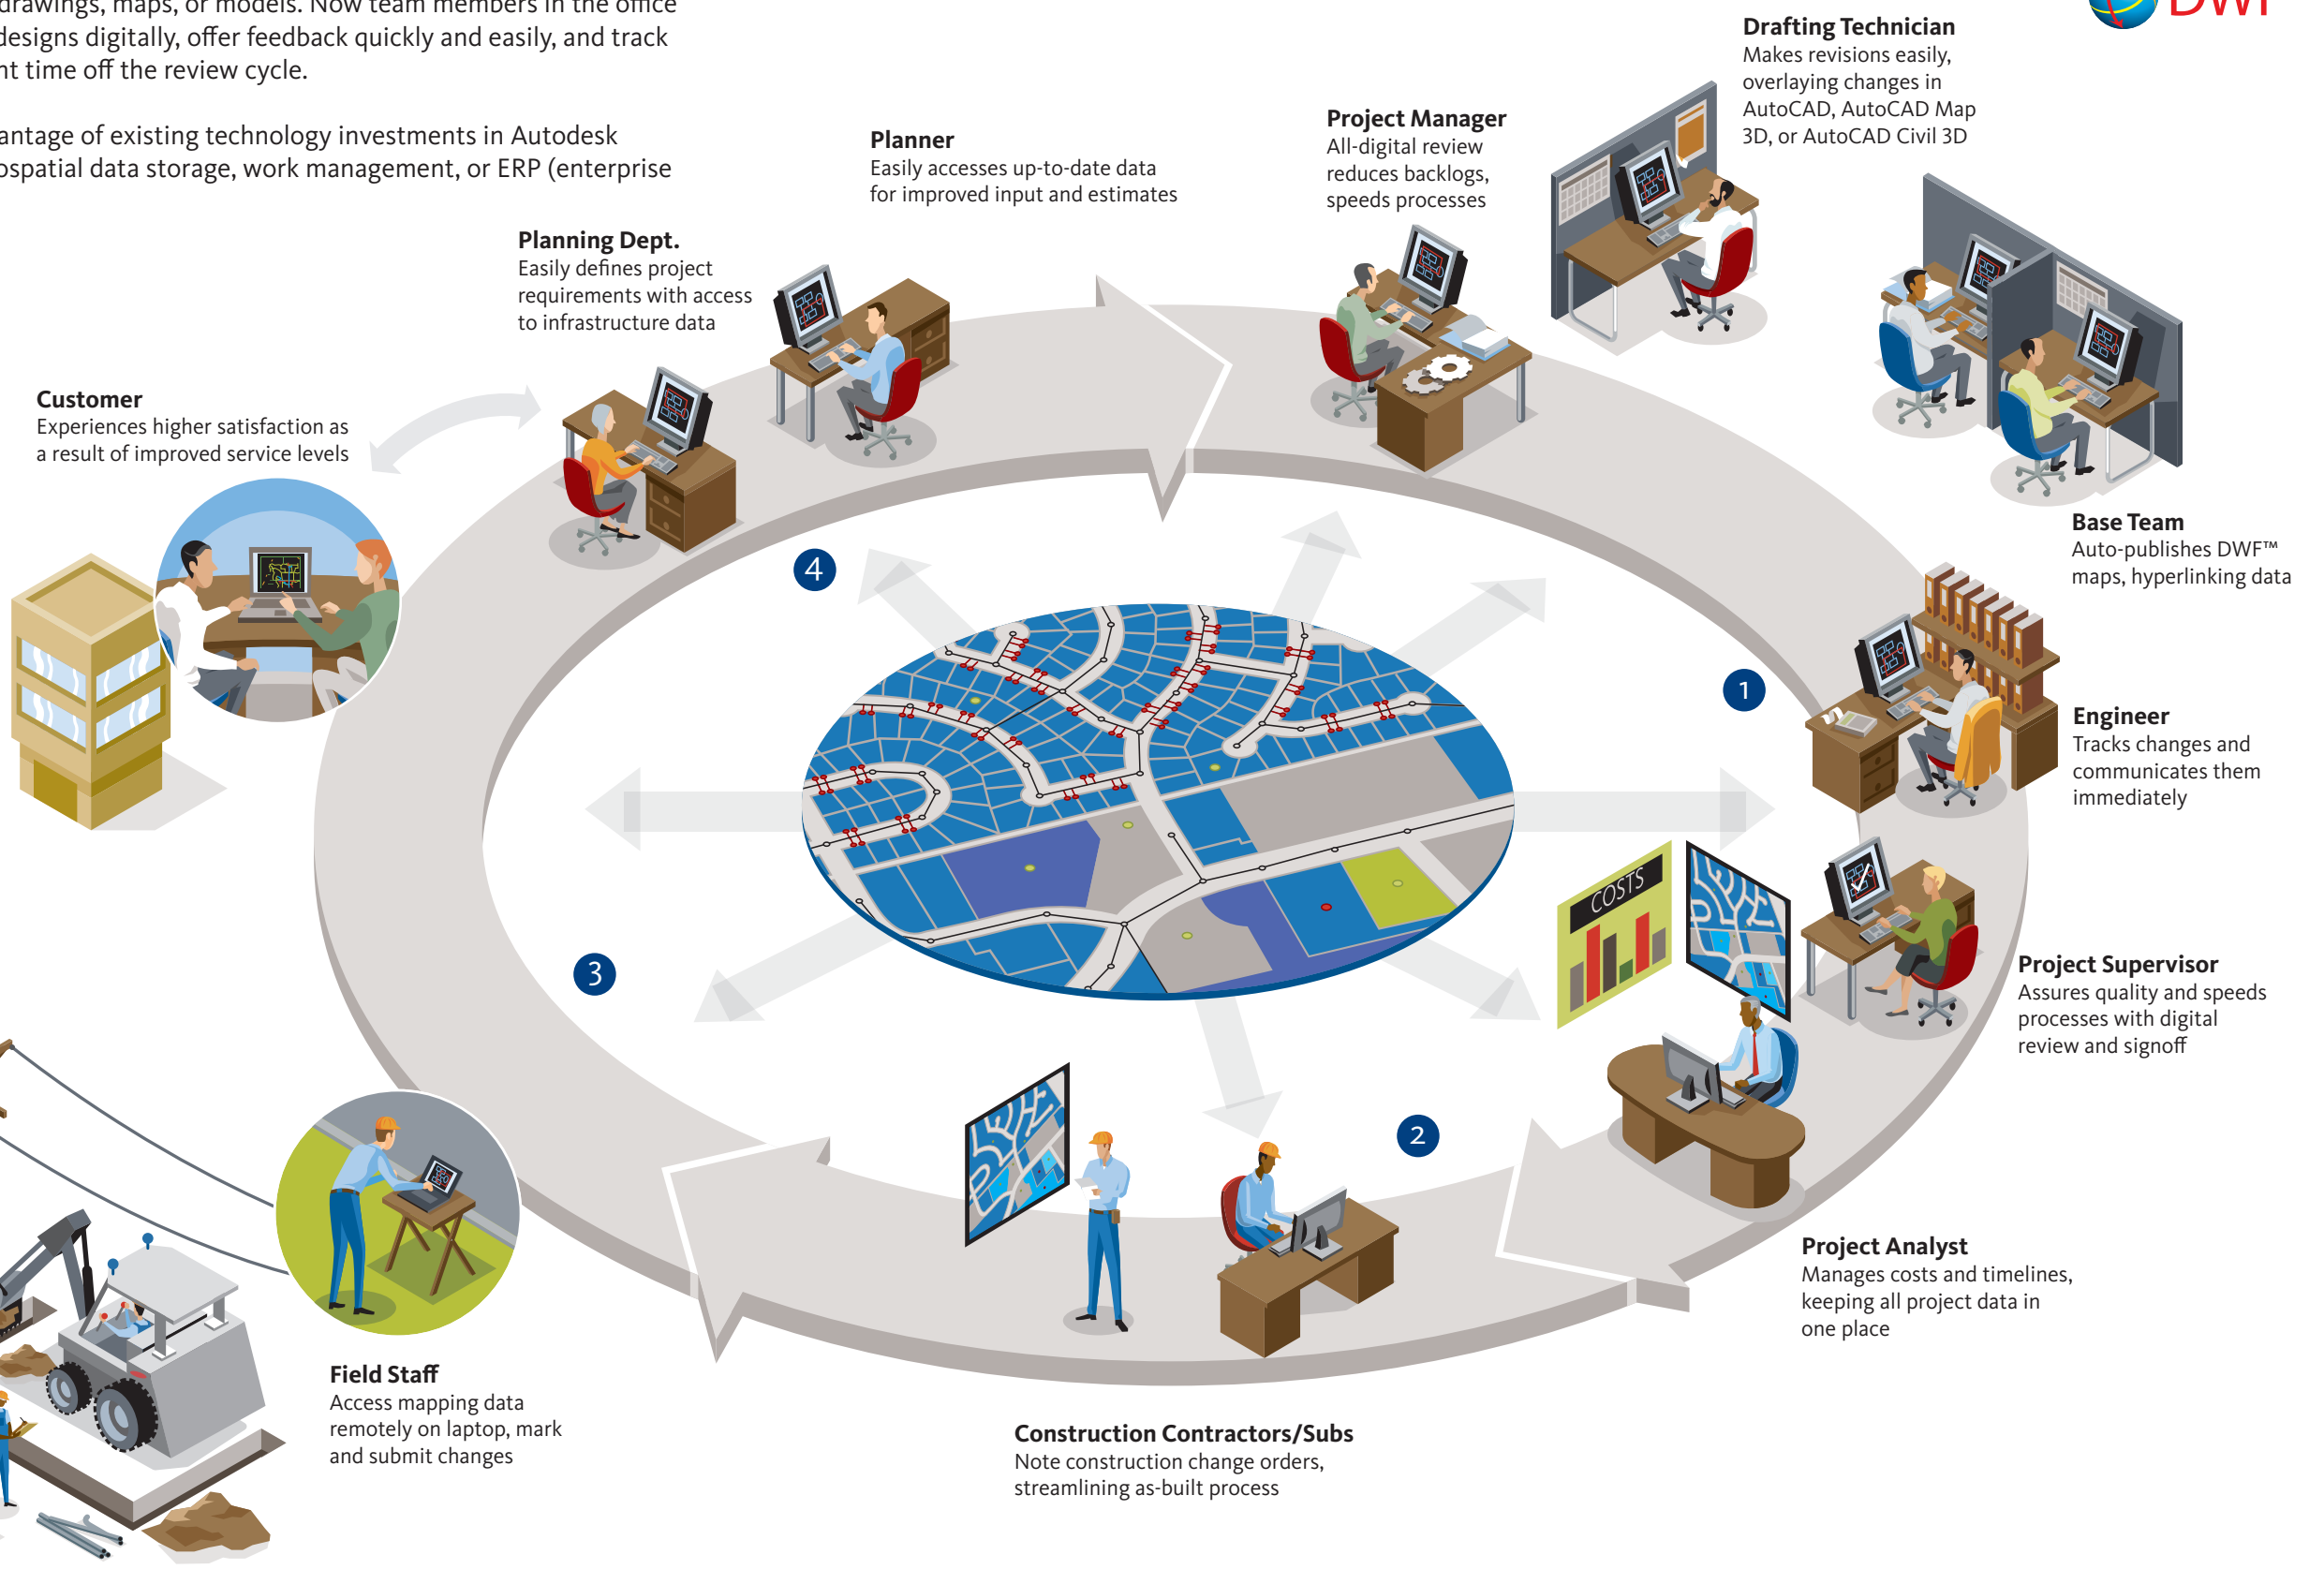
drawings, maps, or models. Now team members in the office designs digitally, offer feedback quickly and easily, and track nt time off the review cycle.

antage of existing technology investments in Autodesk ospatial data storage, work management, or ERP (enterprise

Drafting Technician
Makes revisions easily, overlaying changes in AutoCAD, AutoCAD Map 3D, or AutoCAD Civil 3D

Project Manager
All-digital review reduces backlogs, speeds processes

Planner
Easily accesses up-to-date data for improved input and estimates

Planning Dept.
Easily defines project requirements with access to infrastructure data

Customer
Experiences higher satisfaction as a result of improved service levels

Base Team
Auto-publishes DWF™ maps, hyperlinking data

4

1

Engineer
Tracks changes and communicates them immediately

COSTS

3

Project Supervisor
Assures quality and speeds processes with digital review and signoff

2

Project Analyst
Manages costs and timelines, keeping all project data in one place

Field Staff
Access mapping data remotely on laptop, mark and submit changes

Construction Contractors/Subs
Note construction change orders, streamlining as-built process